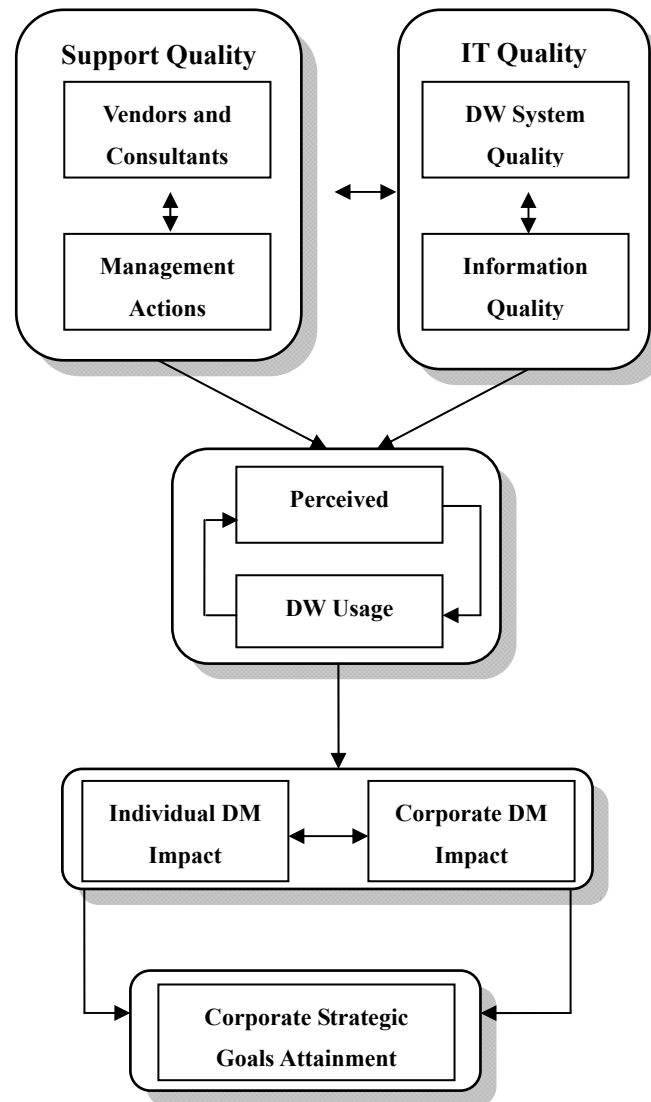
Support Quality

Vendors and Consultants

Management Actions

IT Quality

DW System Quality

Information Quality

Perceived

DW Usage

Individual DM Impact

Corporate DM Impact

Corporate Strategic Goals Attainment